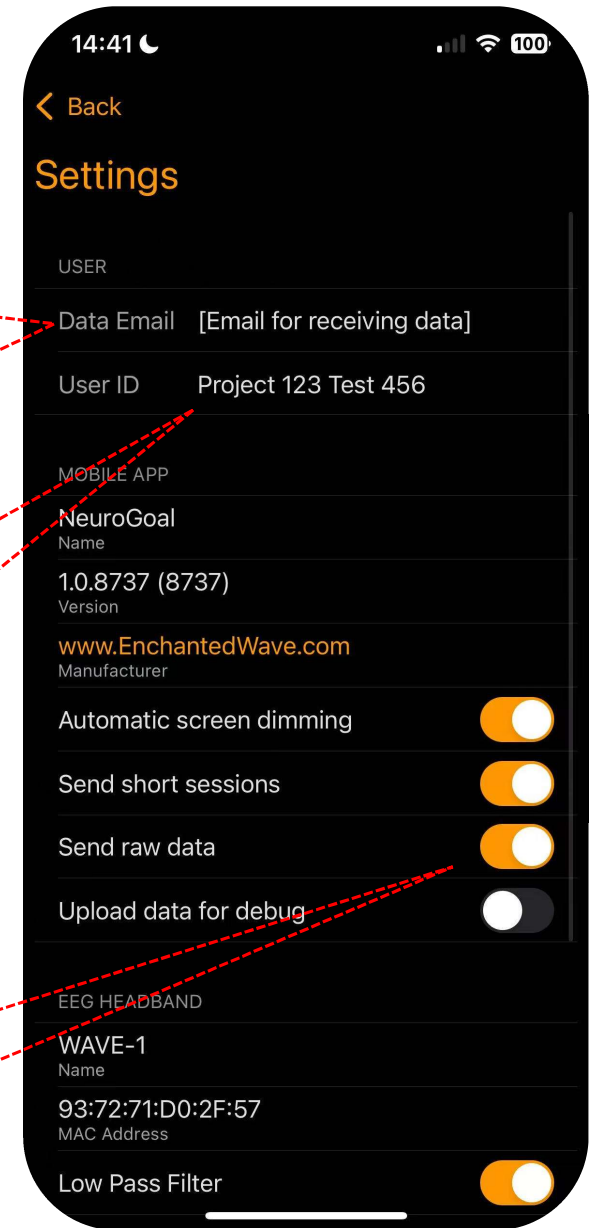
14:41

100

Back

Settings

USER

Data Email [Email for receiving data]

User ID Project 123 Test 456

MOBILE APP

NeuroGoal
Name

1.0.8737 (8737)
Version

www.EnchantedWave.com
Manufacturer

Automatic screen dimming

Send short sessions

Send raw data

Upload data for debug

EEG HEADBAND

WAVE-1
Name

93:72:71:D0:2F:57
MAC Address

Low Pass Filter